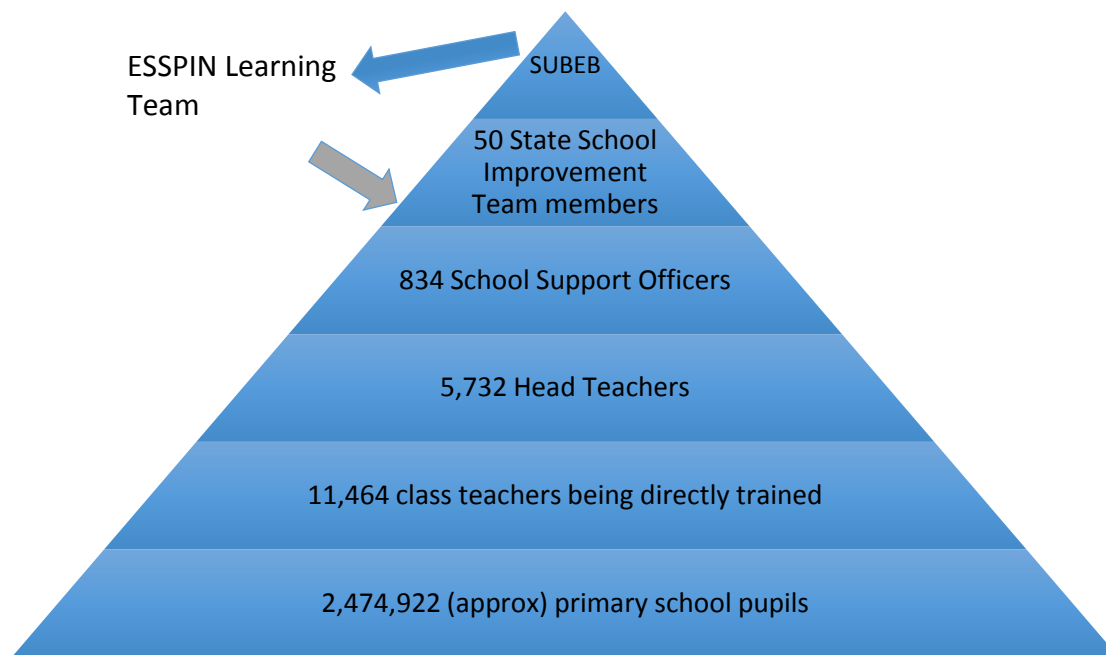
ESSPIN Learning Team

SUBEB

50 State School Improvement Team members

834 School Support Officers

5,732 Head Teachers

11,464 class teachers being directly trained

2,474,922 (approx) primary school pupils